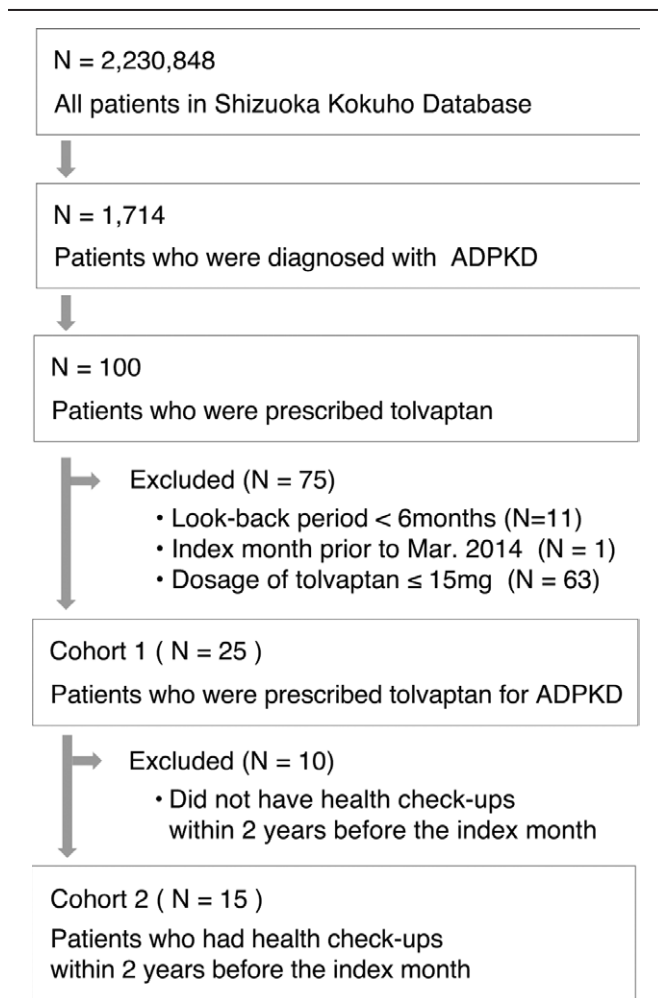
N = 2,230,848

All patients in Shizuoka Kokuho Database

N = 1,714

Patients who were diagnosed with ADPKD

N = 100

Patients who were prescribed tolvaptan

Excluded (N = 75)

• Look-back period < 6months (N=11)
• Index month prior to Mar. 2014 (N = 1)
• Dosage of tolvaptan ≤ 15mg (N = 63)

Cohort 1 ( N = 25 )

Patients who were prescribed tolvaptan for ADPKD

Excluded (N = 10)

• Did not have health check-ups within 2 years before the index month

Cohort 2 ( N = 15 )

Patients who had health check-ups within 2 years before the index month